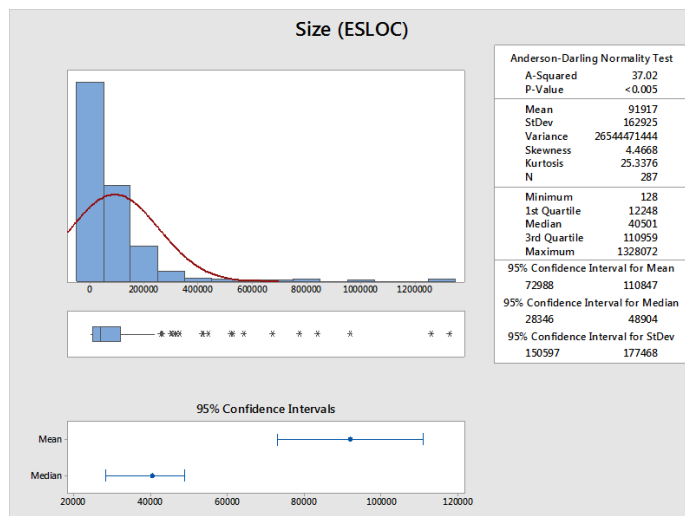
Size (ESLOC)

0 200000 400000 600000 800000 1000000 1200000

95% Confidence Intervals

Mean

Median

20000 40000 60000 80000 100000 120000

Anderson-Darling Normality Test

| | |
|---|---|
| A-Squared | 37.02 |
| P-Value | <0.005 |
| Mean | 91917 |
| StDev | 162925 |
| Variance | 26544471444 |
| Skewness | 4.4668 |
| Kurtosis | 25.3376 |
| N | 287 |
| Minimum | 128 |
| 1st Quartile | 12248 |
| Median | 40501 |
| 3rd Quartile | 110959 |
| Maximum | 1328072 |

95% Confidence Interval for Mean

72988 110847

95% Confidence Interval for Median

28346 48904

95% Confidence Interval for StDev

150597 177468